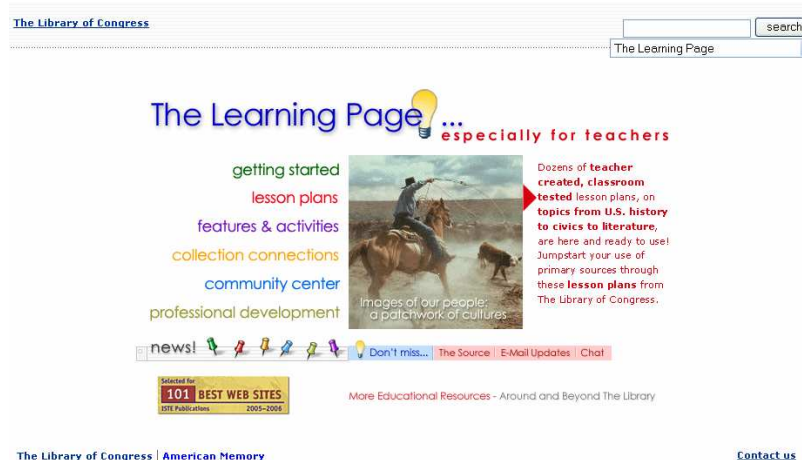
The Library of Congress

search

The Learning Page

The Learning Page... especially for teachers

getting started
lesson plans
features & activities
collection connections
community center
professional development

Images of our people: a patchwork of cultures

Dozens of teacher created, classroom tested lesson plans, on topics from U.S. history to civics to literature, are here and ready to use! Jumpstart your use of primary sources through these lesson plans from The Library of Congress.

news!

Don't miss... | The Source | E-Mail Updates | Chat

Selected for 101 BEST WEB SITES ISTE Publications 2005-2006

More Educational Resources - Around and Beyond The Library

The Library of Congress | American Memory

Contact us